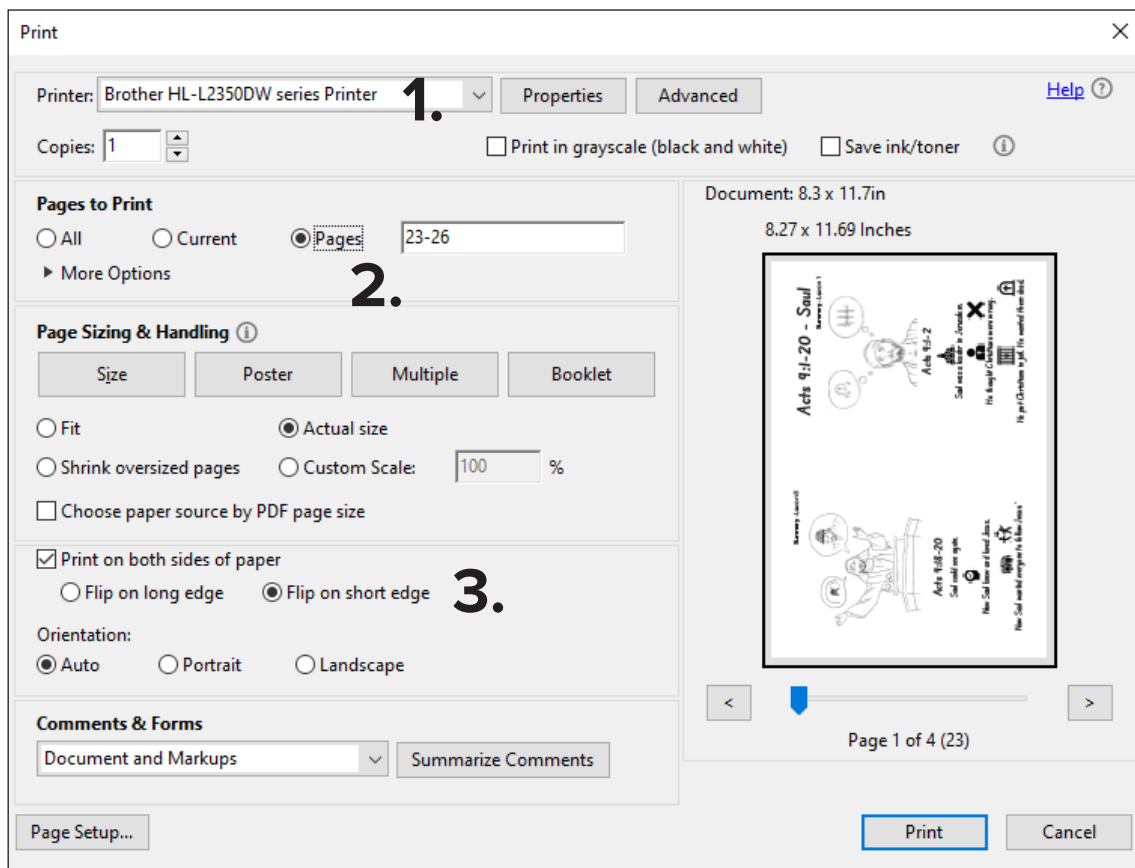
Print

Printer: Brother HL-L2350DW series Printer 1. Properties Advanced Help ?

Copies: 1 Print in grayscale (black and white) Save ink/toner

Pages to Print
All Current Pages 23-26
More Options
2.

Page Sizing & Handling
Size Poster Multiple Booklet
Fit Actual size
Shrink oversized pages Custom Scale: 100 %
Choose paper source by PDF page size

Print on both sides of paper
Flip on long edge Flip on short edge 3.
Orientation:
Auto Portrait Landscape

Comments & Forms
Document and Markups Summarize Comments

Document: 8.3 x 11.7in
8.27 x 11.69 Inches

Acts 9:1-20 - Saul
Acts 9:1-2
Acts 9:18-20

< >
Page 1 of 4 (23)

Page Setup... Print Cancel